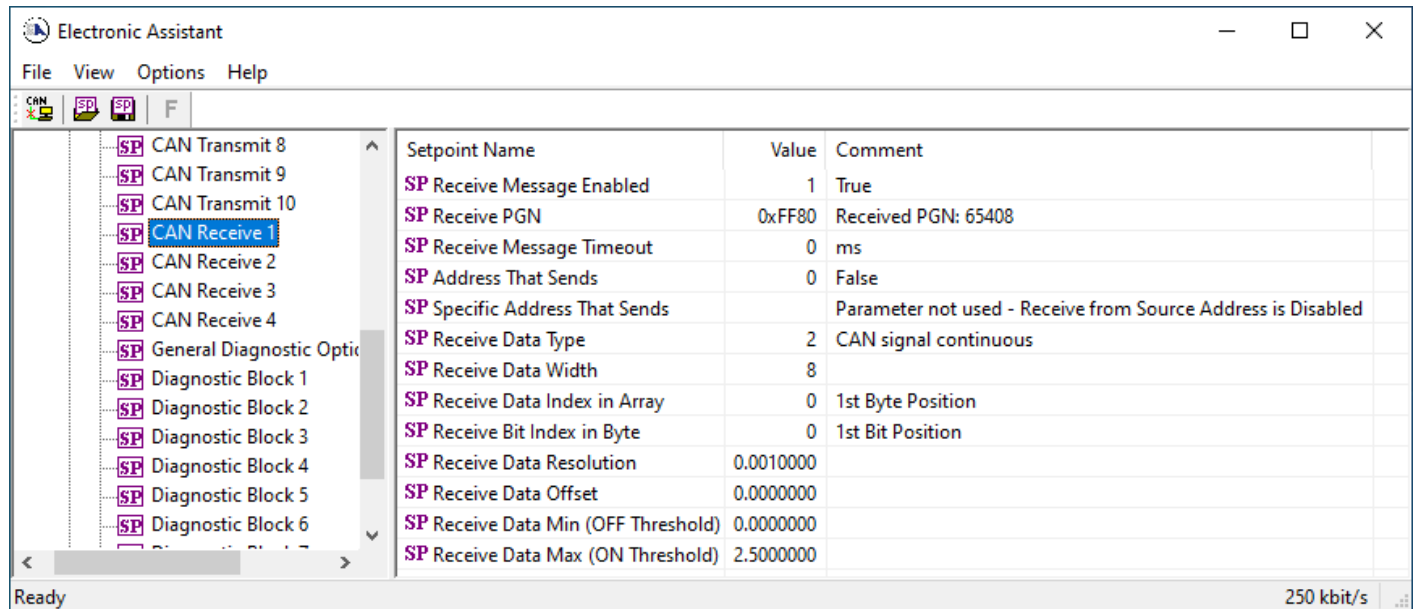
Electronic Assistant

File View Options Help

CAN SP SP F

SP CAN Transmit 8
SP CAN Transmit 9
SP CAN Transmit 10
SP CAN Receive 1
SP CAN Receive 2
SP CAN Receive 3
SP CAN Receive 4
SP General Diagnostic Optic
SP Diagnostic Block 1
SP Diagnostic Block 2
SP Diagnostic Block 3
SP Diagnostic Block 4
SP Diagnostic Block 5
SP Diagnostic Block 6
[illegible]

| Setpoint Name | Value | Comment |
|---|---|---|
| SP Receive Message Enabled | 1 | True |
| SP Receive PGN | 0xFF80 | Received PGN: 65408 |
| SP Receive Message Timeout | 0 | ms |
| SP Address That Sends | 0 | False |
| SP Specific Address That Sends | | Parameter not used - Receive from Source Address is Disabled |
| SP Receive Data Type | 2 | CAN signal continuous |
| SP Receive Data Width | 8 | |
| SP Receive Data Index in Array | 0 | 1st Byte Position |
| SP Receive Bit Index in Byte | 0 | 1st Bit Position |
| SP Receive Data Resolution | 0.0010000 | |
| SP Receive Data Offset | 0.0000000 | |
| SP Receive Data Min (OFF Threshold) | 0.0000000 | |
| SP Receive Data Max (ON Threshold) | 2.5000000 | |

Ready 250 kbit/s